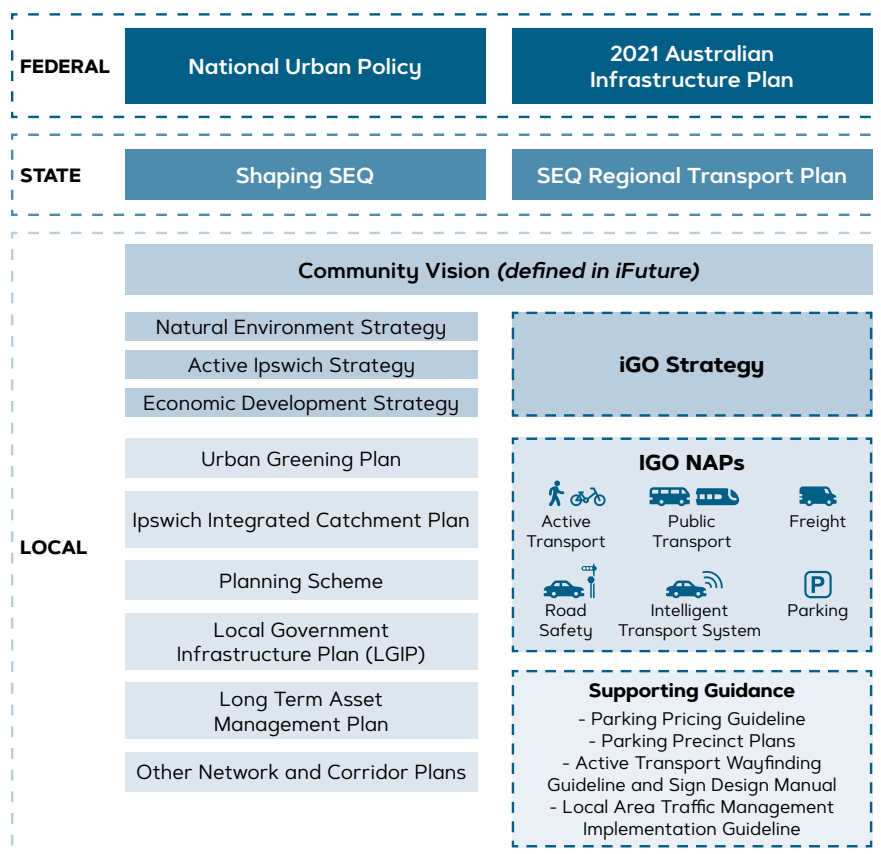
FEDERAL

National Urban Policy

2021 Australian Infrastructure Plan

STATE

Shaping SEQ

SEQ Regional Transport Plan

LOCAL

Community Vision *(defined in iFuture)*

Natural Environment Strategy

Active Ipswich Strategy

Economic Development Strategy

iGO Strategy

Urban Greening Plan

Ipswich Integrated Catchment Plan

Planning Scheme

Local Government Infrastructure Plan (LGIP)

Long Term Asset Management Plan

Other Network and Corridor Plans

IGO NAPs

Active Transport

Public Transport

Freight

Road Safety

Intelligent Transport System

P

Parking

Supporting Guidance

- Parking Pricing Guideline
- Parking Precinct Plans
- Active Transport Wayfinding Guideline and Sign Design Manual
- Local Area Traffic Management Implementation Guideline